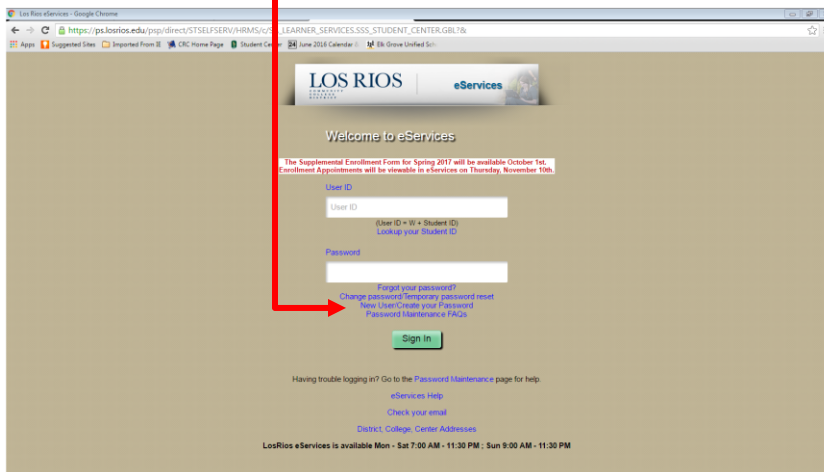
Los Rios eServices - Google Chrome

https://ps.losrios.edu/psp/direct/STSELFSERV/HRMS/c/S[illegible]_LEARNER_SERVICES.SSS_STUDENT_CENTER.GBL?&

Apps Suggested Sites Imported From IE CRC Home Page Student Center June 2016 Calendar Elk Grove Unified Sch

LOS RIOS COMMUNITY COLLEGE DISTRICT eServices

Welcome to eServices

The Supplemental Enrollment Form for Spring 2017 will be available October 1st. Enrollment Appointments will be viewable in eServices on Thursday, November 10th.

User ID

User ID

(User ID = W + Student ID)
Lookup your Student ID

Password

Forgot your password?
Change password/Temporary password reset
New User/Create your Password
Password Maintenance FAQs

Sign In

Having trouble logging in? Go to the Password Maintenance page for help.

eServices Help

Check your email

District, College, Center Addresses

LosRios eServices is available Mon - Sat 7:00 AM - 11:30 PM ; Sun 9:00 AM - 11:30 PM